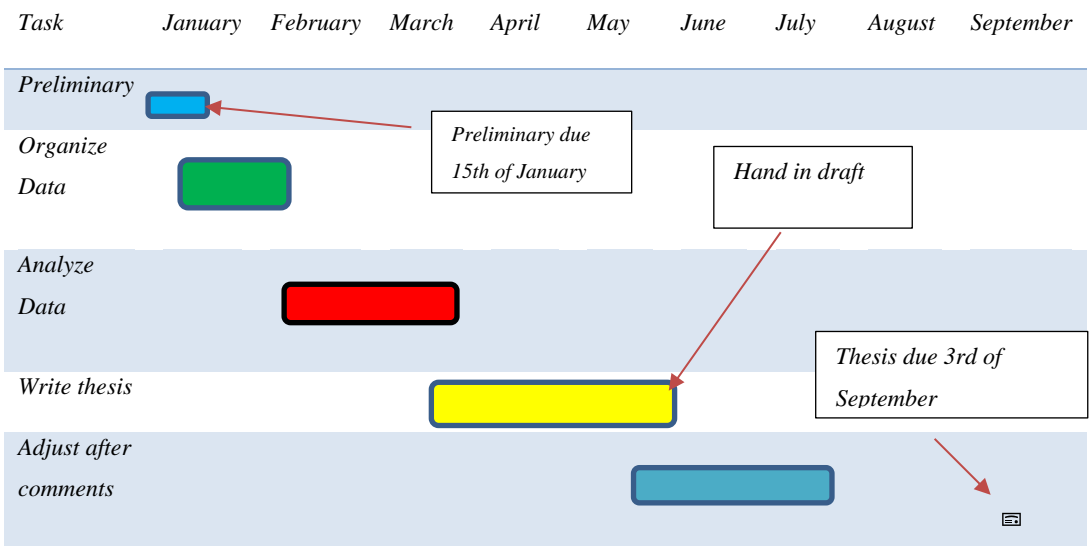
| Task | January | February | March | April | May | June | July | August | September |
|---|---|---|---|---|---|---|---|---|---|
| Preliminary | | | | | | | | | |
| Organize Data | | | | | | | | | |
| Analyze Data | | | | | | | | | |
| Write thesis | | | | | | | | | |
| Adjust after comments | | | | | | | | | |

Preliminary due 15th of January

Hand in draft

Thesis due 3rd of September